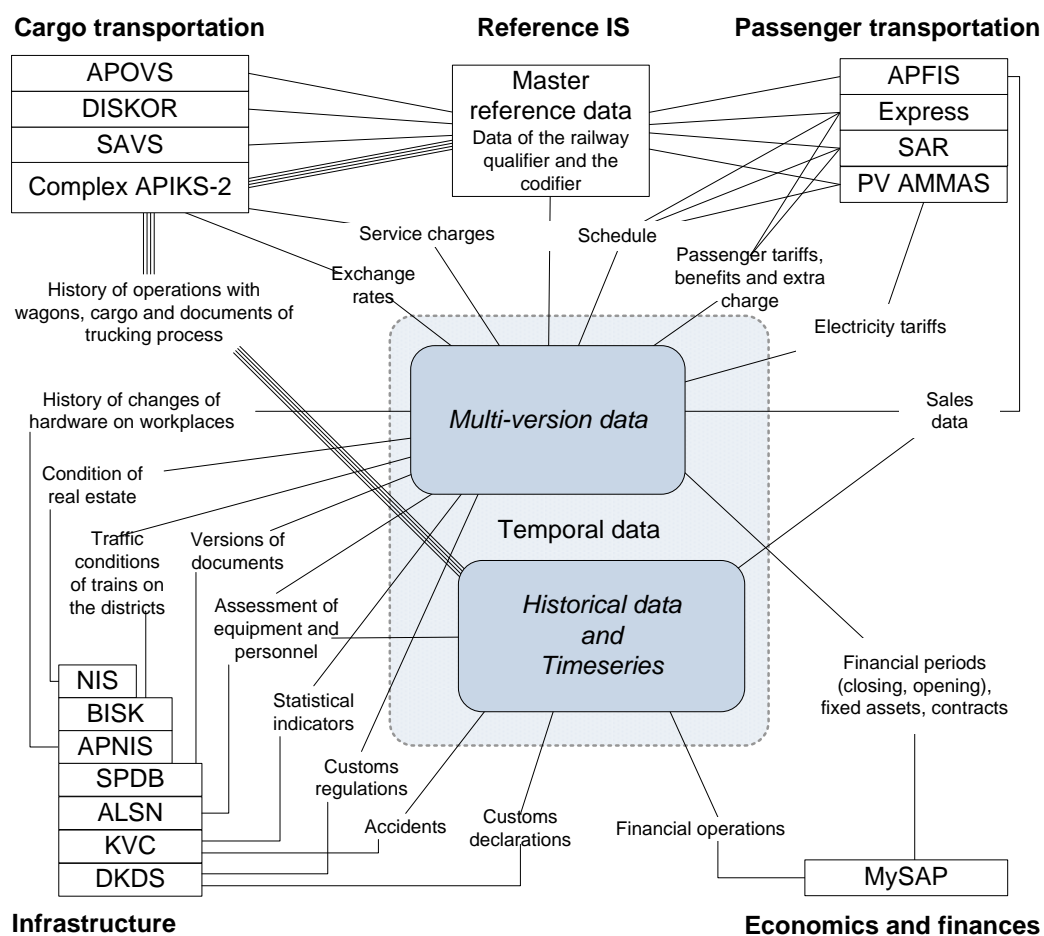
Cargo transportation

Reference IS

Passenger transportation

APOVS
DISKOR
SAVS
Complex APIKS-2

Master reference data
Data of the railway qualifier and the codifier

APFIS
Express
SAR
PV AMMAS

Service charges

Schedule

Passenger tariffs, benefits and extra charge

Exchange rates

History of operations with wagons, cargo and documents of trucking process

Electricity tariffs

History of changes of hardware on workplaces

Multi-version data

Sales data

Condition of real estate

Temporal data

Traffic conditions of trains on the districts

Versions of documents

Historical data and Timeseries

Assessment of equipment and personnel

Financial periods (closing, opening), fixed assets, contracts

NIS
BISK
APNIS
SPDB
ALSN
KVC
DKDS

Statistical indicators

Customs regulations

Accidents

Customs declarations

Financial operations

MySAP

Infrastructure

Economics and finances